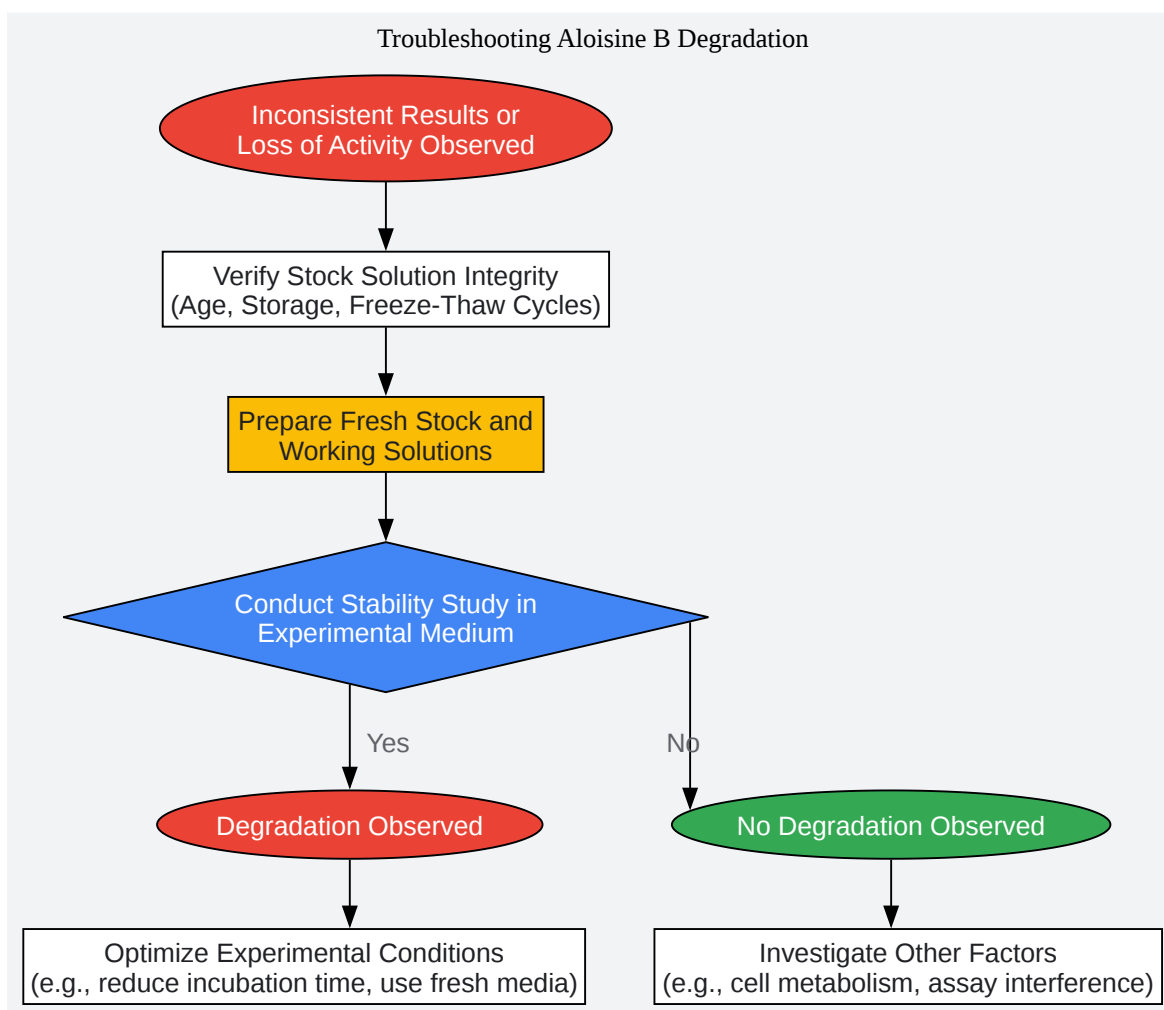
Troubleshooting Aloisine B Degradation

Inconsistent Results or Loss of Activity Observed

Verify Stock Solution Integrity (Age, Storage, Freeze-Thaw Cycles)

Prepare Fresh Stock and Working Solutions

Conduct Stability Study in Experimental Medium

Yes

No

Degradation Observed

No Degradation Observed

Optimize Experimental Conditions (e.g., reduce incubation time, use fresh media)

Investigate Other Factors (e.g., cell metabolism, assay interference)